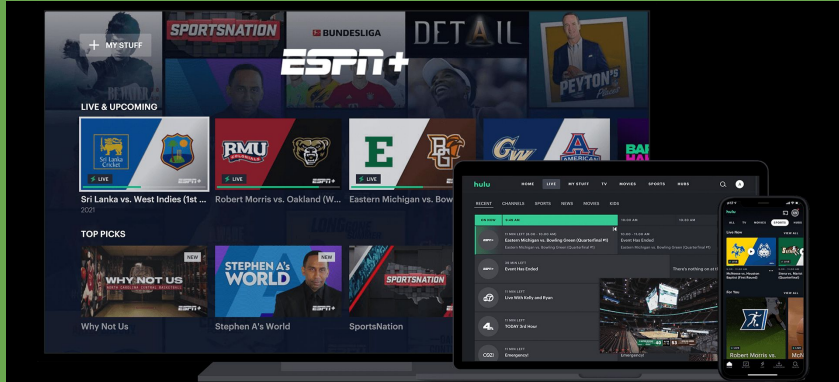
MY STUFF

SPORTSNATION

BUNDESLIGA

DETAIL

ESPN+

PEYTON'S

LIVE & UPCOMING

Sri Lanka Cricket

LIVE

ESPN+

Sri Lanka vs. West Indies (1st ...

2021

RMU COLONIALS

LIVE

ESPN+

Robert Morris vs. Oakland (W...

E

LIVE

ESPN+

Eastern Michigan vs. Bow

GW

AMERICAN

TOP PICKS

NEW

WHY NOT US

ESPN+

Why Not Us

STEPHEN A's WORLD

NEW

ESPN+

Stephen A's World

SPORTSNATION

SportsNation

hulu

HOME

LIVE

MY STUFF

TV

MOVIES

SPORTS

HUBS

RECENT

CHANNELS

SPORTS

NEWS

MOVIES

KIDS

ON NOW

Eastern Michigan vs. Bowling Green (Quarterfinal #1)

Event Has Ended

Event Has Ended

There's nothing on at

Live With Kelly and Ryan

TODAY 3rd Hour

Emergency!

Emergency!

hulu

Live Now

For You

Robert Morris vs.

McN